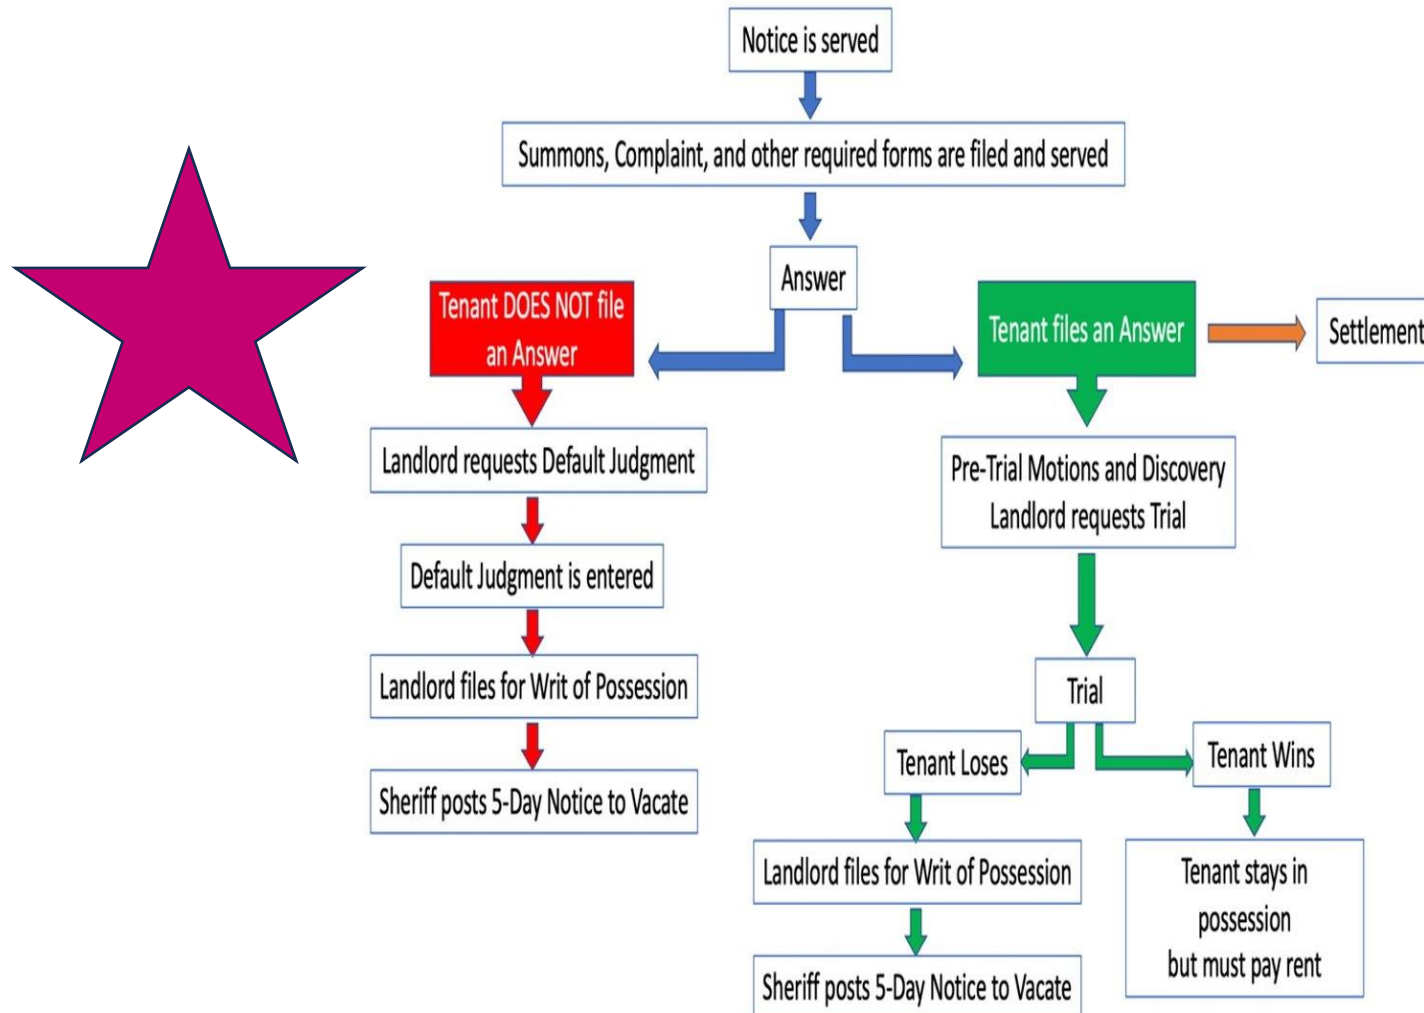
Notice is served

Summons, Complaint, and other required forms are filed and served

Answer

Tenant DOES NOT file an Answer

Landlord requests Default Judgment

Default Judgment is entered

Landlord files for Writ of Possession

Sheriff posts 5-Day Notice to Vacate

Tenant files an Answer

Settlement

Pre-Trial Motions and Discovery
Landlord requests Trial

Trial

Tenant Loses

Tenant Wins

Landlord files for Writ of Possession

Sheriff posts 5-Day Notice to Vacate

Tenant stays in possession
but must pay rent